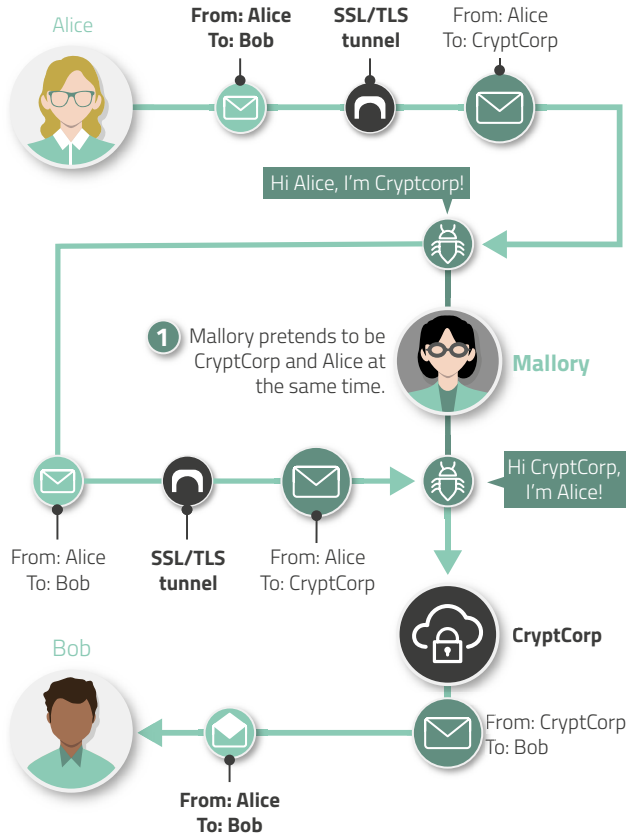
Alice

From: Alice
To: Bob

SSL/TLS
tunnel

From: Alice
To: CryptCorp

Hi Alice, I'm Cryptcorp!

1 Mallory pretends to be CryptCorp and Alice at the same time.

Mallory

Hi CryptCorp, I'm Alice!

From: Alice
To: Bob

SSL/TLS
tunnel

From: Alice
To: CryptCorp

CryptCorp

Bob

From: CryptCorp
To: Bob

From: Alice
To: Bob